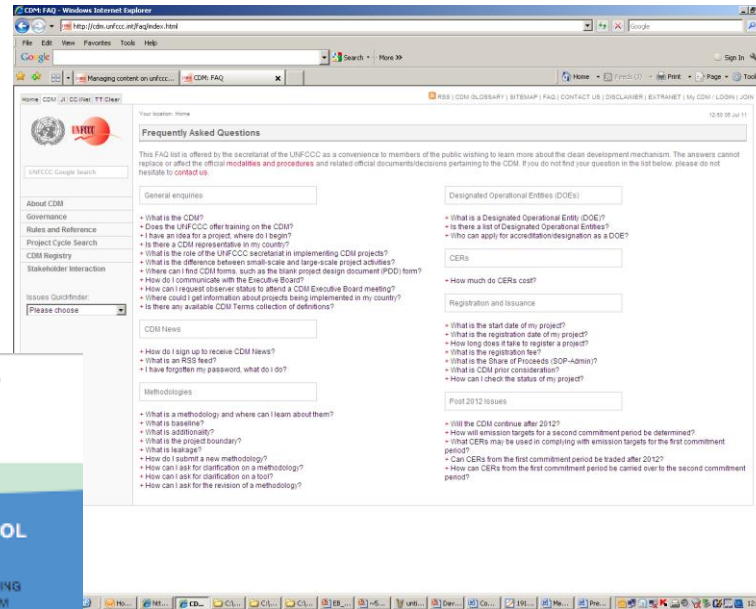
CDM: FAQ - Windows Internet Explorer

http://cdm.unfccc.int/faq/index.html

Google

File Edit View Favorites Tools Help

Google

Search · More »

Sign In

Managing content on unfccc...

CDM: FAQ

Home · Feeds (J) · Print · Page · Tools

Home CDM JI CC:iNet TT:Clear

RSS | CDM GLOSSARY | SITEMAP | FAQ | CONTACT US | DISCLAIMER | EXTRANET | My CDM / LOGIN | JOIN

UNFCCC

UNFCCC Google Search

About CDM
Governance
Rules and Reference
Project Cycle Search
CDM Registry
Stakeholder Interaction

Issues Quickfinder:
Please choose

Your location: Home

12:50 06 Jul 11

Frequently Asked Questions

This FAQ list is offered by the secretariat of the UNFCCC as a convenience to members of the public wishing to learn more about the clean development mechanism. The answers cannot replace or affect the official modalities and procedures and related official documents/decisions pertaining to the CDM. If you do not find your question in the list below, please do not hesitate to contact us.

General enquiries

+ What is the CDM?
+ Does the UNFCCC offer training on the CDM?
+ I have an idea for a project, where do I begin?
+ Is there a CDM representative in my country?
+ What is the role of the UNFCCC secretariat in implementing CDM projects?
+ What is the difference between small-scale and large-scale project activities?
+ Where can I find CDM forms, such as the blank project design document (PDD) form?
+ How do I communicate with the Executive Board?
+ How can I request observer status to attend a CDM Executive Board meeting?
+ Where could I get information about projects being implemented in my country?
+ Is there any available CDM Terms collection of definitions?

CDM News

+ How do I sign up to receive CDM News?
+ What is an RSS feed?
+ I have forgotten my password, what do I do?

Methodologies

+ What is a methodology and where can I learn about them?
+ What is baseline?
+ What is additionality?
+ What is the project boundary?
+ What is leakage?
+ How do I submit a new methodology?
+ How can I ask for clarification on a methodology?
+ How can I ask for clarification on a tool?
+ How can I ask for the revision of a methodology?

Designated Operational Entities (DOEs)

+ What is a Designated Operational Entity (DOE)?
+ Is there a list of Designated Operational Entities?
+ Who can apply for accreditation/designation as a DOE?

CERs

+ How much do CERs cost?

Registration and Issuance

+ What is the start date of my project?
+ What is the registration date of my project?
+ How long does it take to register a project?
+ What is the registration fee?
+ What is the Share of Proceeds (SOP-Admin)?
+ What is CDM prior consideration?
+ How can I check the status of my project?

Post 2012 Issues

+ Will the CDM continue after 2012?
+ How will emission targets for a second commitment period be determined?
+ What CERs may be used in complying with emission targets for the first commitment period?
+ Can CERs from the first commitment period be traded after 2012?
+ How can CERs from the first commitment period be carried over to the second commitment period?

OL

ING

Ho... htt... CD... C:\... C:\... C:\... EB_... ~5... unti... Dev... Co... 191... Me... Pre...